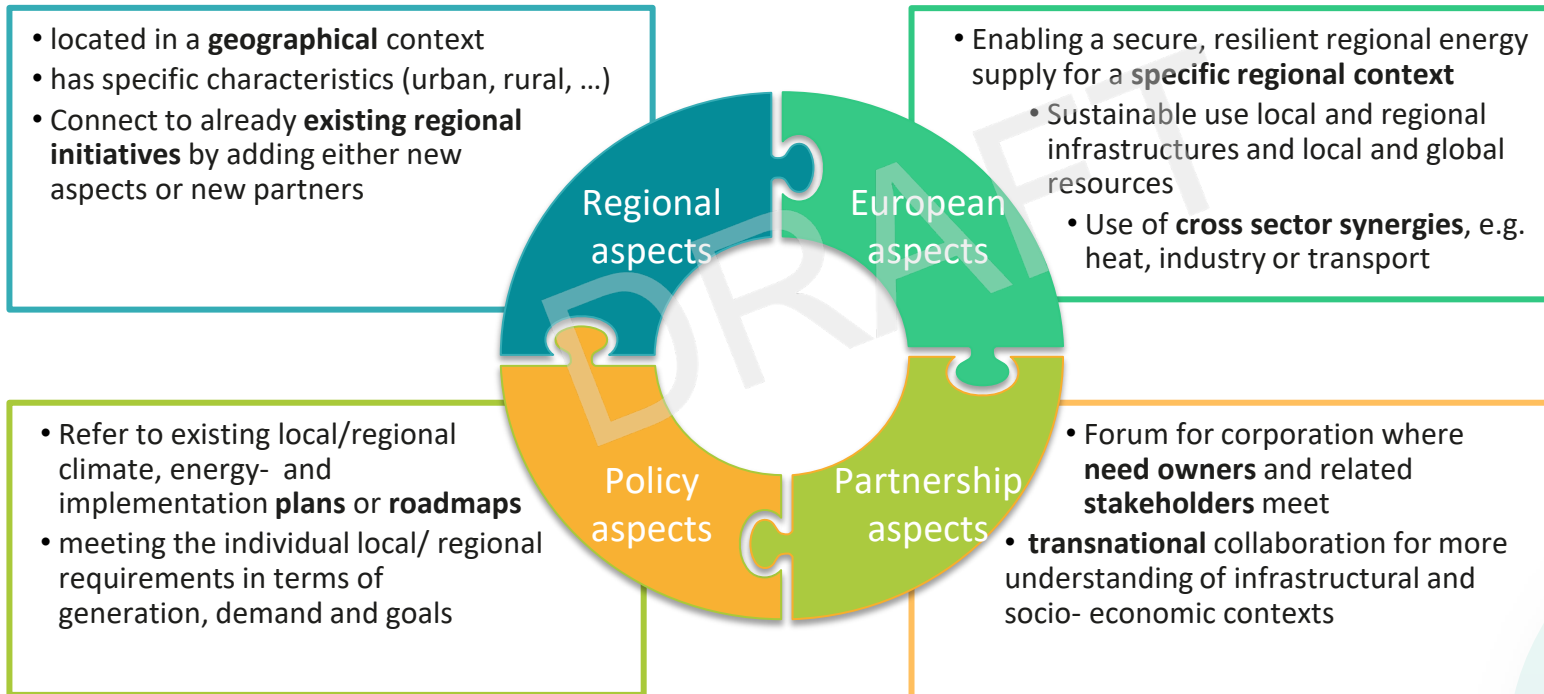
• located in a **geographical** context
• has specific characteristics (urban, rural, …)
• Connect to already **existing regional initiatives** by adding either new aspects or new partners

• Enabling a secure, resilient regional energy supply for a **specific regional context**
• Sustainable use local and regional infrastructures and local and global resources
• Use of **cross sector synergies**, e.g. heat, industry or transport

Regional aspects

European aspects

DRAFT

Policy aspects

Partnership aspects

• Refer to existing local/regional climate, energy- and implementation **plans** or **roadmaps**
• meeting the individual local/ regional requirements in terms of generation, demand and goals

• Forum for corporation where **need owners** and related **stakeholders** meet
• **transnational** collaboration for more understanding of infrastructural and socio- economic contexts